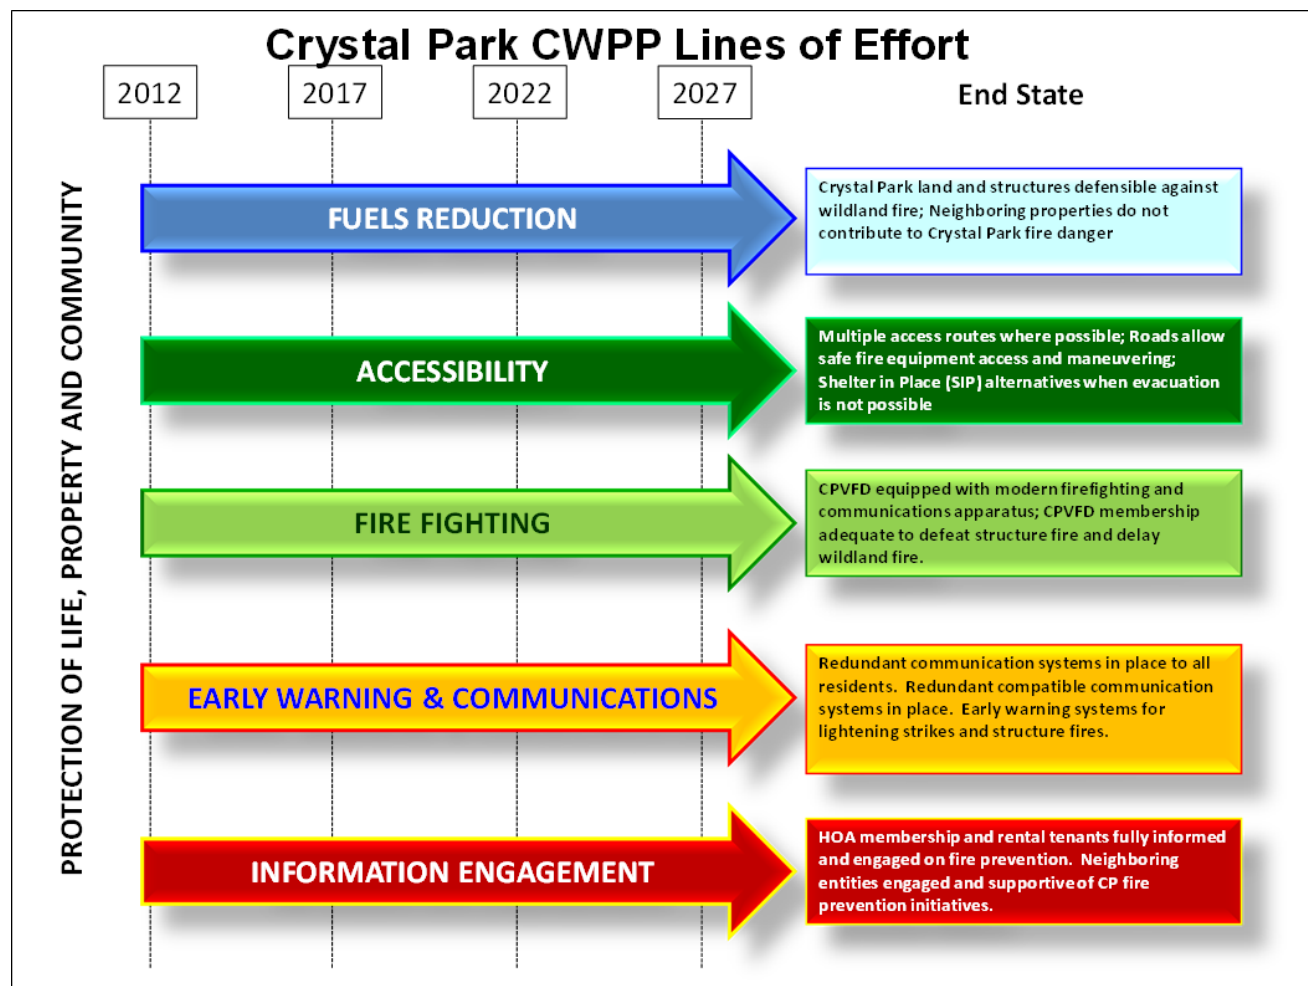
Crystal Park CWPP Lines of Effort

2012

2017

2022

2027

End State

PROTECTION OF LIFE, PROPERTY AND COMMUNITY

FUELS REDUCTION

Crystal Park land and structures defensible against wildland fire; Neighboring properties do not contribute to Crystal Park fire danger

ACCESSIBILITY

Multiple access routes where possible; Roads allow safe fire equipment access and maneuvering; Shelter in Place (SIP) alternatives when evacuation is not possible

FIRE FIGHTING

CPVFD equipped with modern firefighting and communications apparatus; CPVFD membership adequate to defeat structure fire and delay wildland fire.

EARLY WARNING & COMMUNICATIONS

Redundant communication systems in place to all residents. Redundant compatible communication systems in place. Early warning systems for lightening strikes and structure fires.

INFORMATION ENGAGEMENT

HOA membership and rental tenants fully informed and engaged on fire prevention. Neighboring entities engaged and supportive of CP fire prevention initiatives.